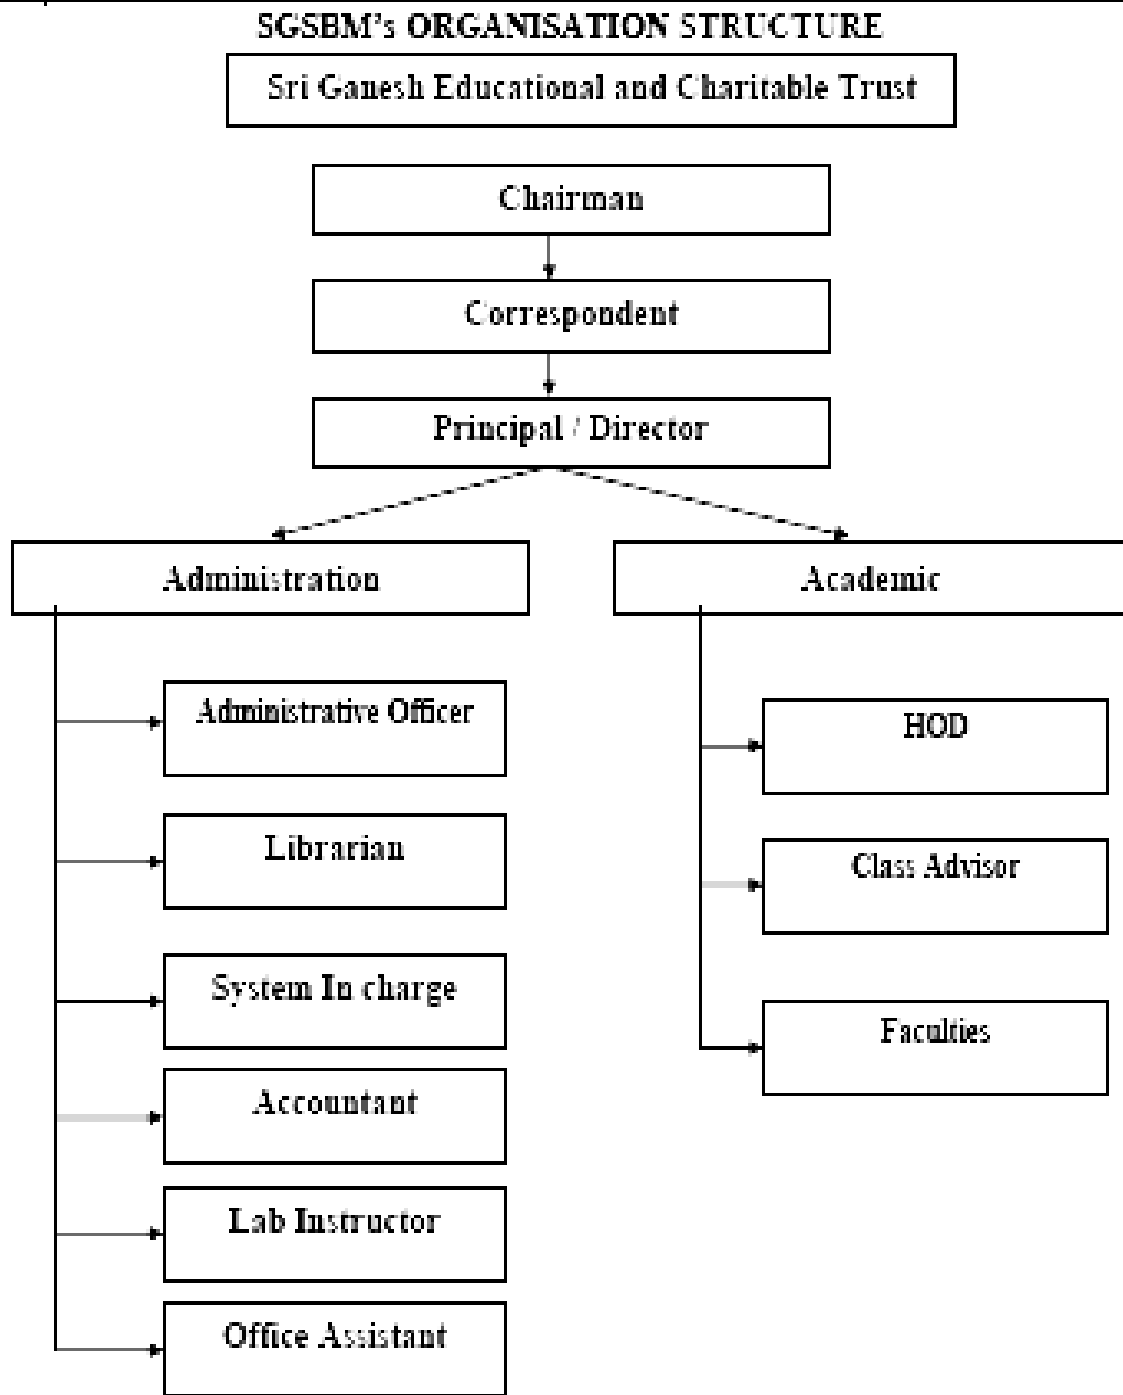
SGSBM's ORGANISATION STRUCTURE

Sri Ganesh Educational and Charitable Trust

Chairman

Correspondent

Principal / Director

Administration

Academic

Administrative Officer

Librarian

System In charge

Accountant

Lab Instructor

Office Assistant

HOD

Class Advisor

Faculties